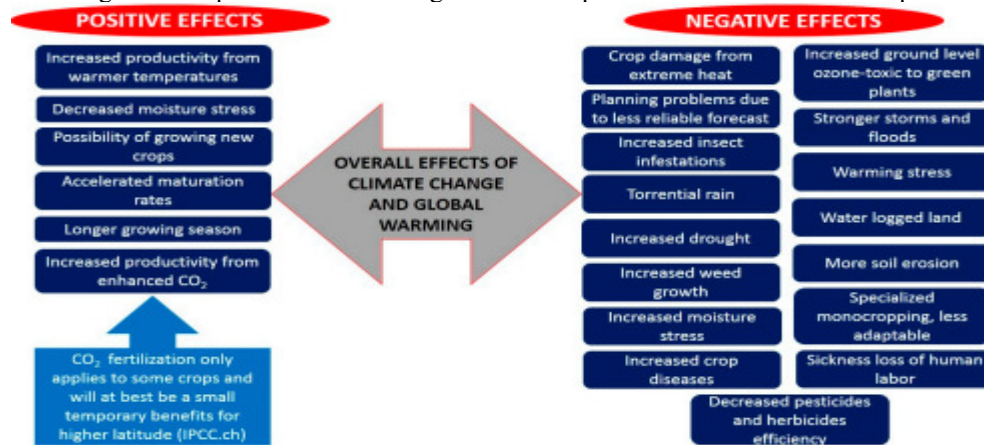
POSITIVE EFFECTS

Increased productivity from warmer temperatures

Decreased moisture stress

Possibility of growing new crops

Accelerated maturation rates

Longer growing season

Increased productivity from enhanced $CO_2$

$CO_2$ fertilization only applies to some crops and will at best be a small temporary benefits for higher latitude (IPCC.ch)

OVERALL EFFECTS OF CLIMATE CHANGE AND GLOBAL WARMING

NEGATIVE EFFECTS

Crop damage from extreme heat

Planning problems due to less reliable forecast

Increased insect infestations

Torrential rain

Increased drought

Increased weed growth

Increased moisture stress

Increased crop diseases

Increased ground level ozone-toxic to green plants

Stronger storms and floods

Warming stress

Water logged land

More soil erosion

Specialized monocropping, less adaptable

Sickness loss of human labor

Decreased pesticides and herbicides efficiency